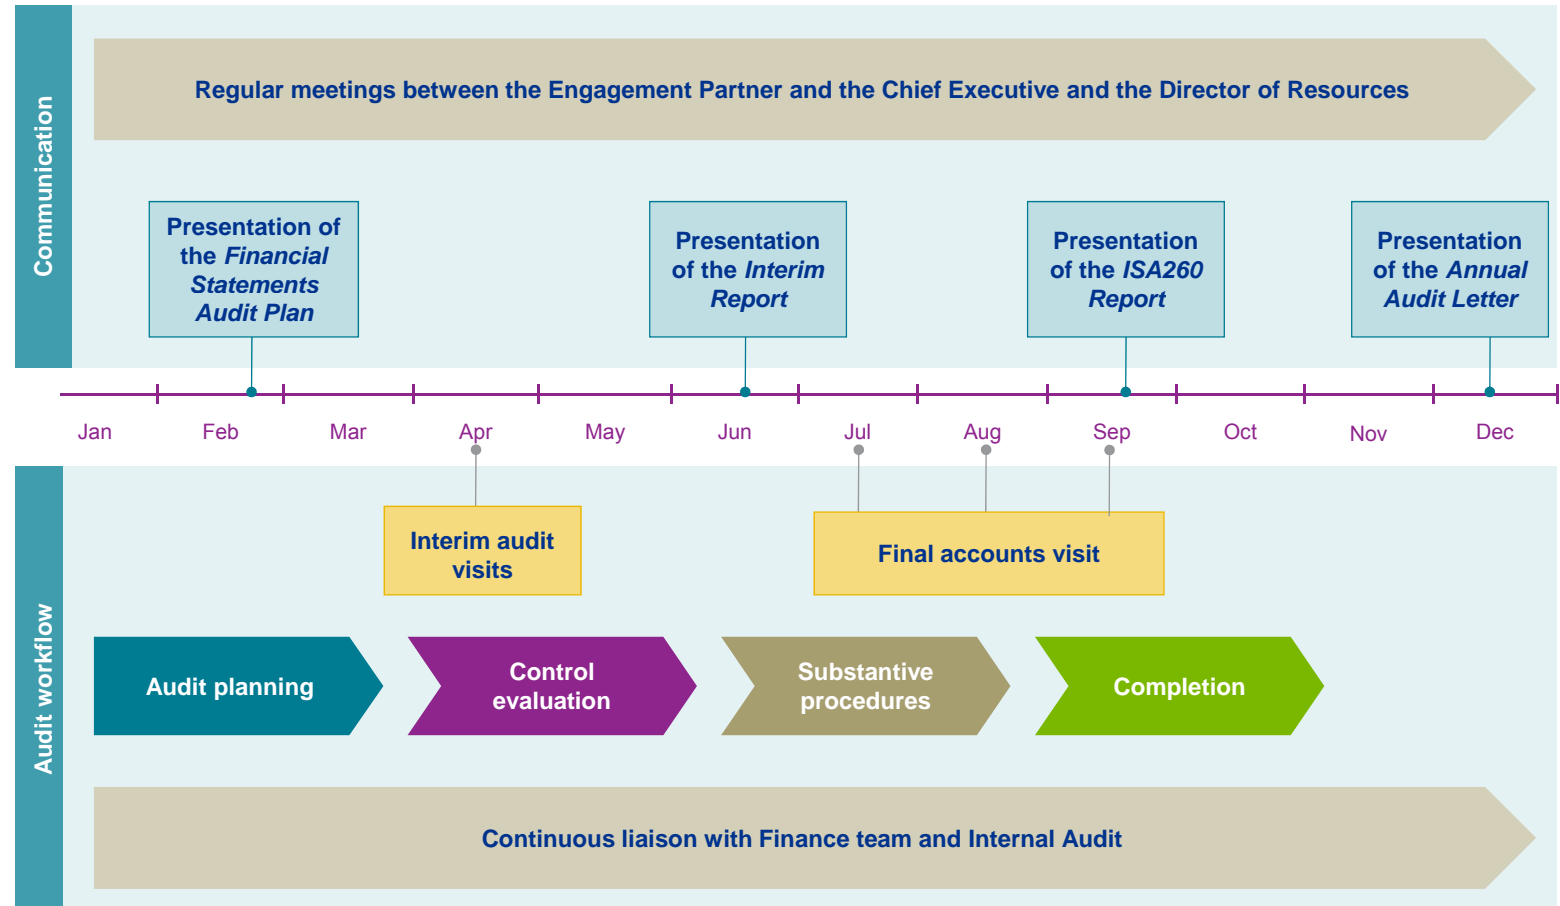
Communication

Regular meetings between the Engagement Partner and the Chief Executive and the Director of Resources

Presentation of the *Financial Statements Audit Plan*

Presentation of the *Interim Report*

Presentation of the *ISA260 Report*

Presentation of the *Annual Audit Letter*

Jan Feb Mar Apr May Jun Jul Aug Sep Oct Nov Dec

Audit workflow

Interim audit visits

Final accounts visit

Audit planning

Control evaluation

Substantive procedures

Completion

Continuous liaison with Finance team and Internal Audit